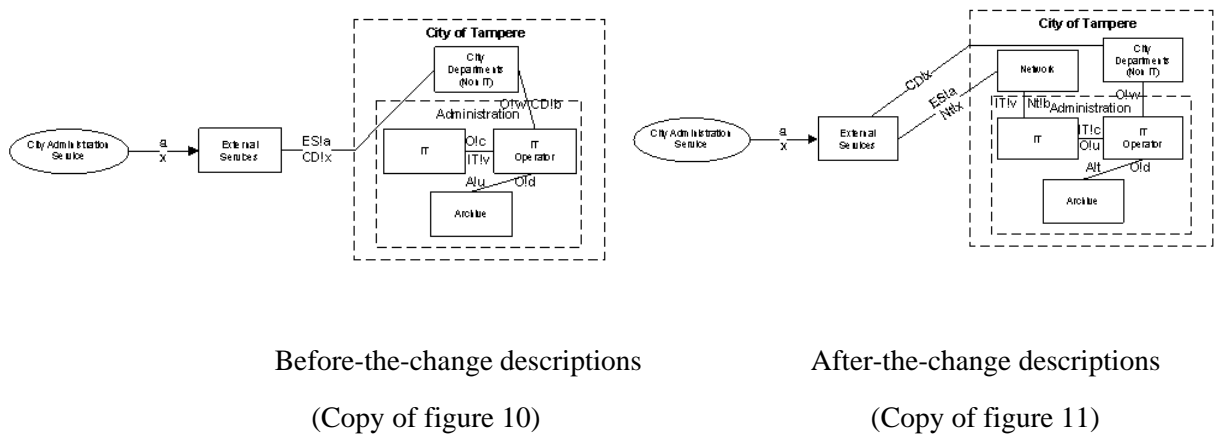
City of Tampere

City Administration Service

a
x

External Services

ES!a
CD!x

City Departments (Non IT)

OI!w
CD!b

Administration

IT

OI!c
IT!y

IT Operator

A!u
OI!d

Archive

City of Tampere

City Administration Service

a
x

External Services

CD!x
ES!a
Nt!x

Network

City Departments (Non IT)

OI!w

IT!y
Nt!b

Administration

IT

IT!c
OI!u

IT Operator

A!t
OI!d

Archive

Before-the-change descriptions
(Copy of figure 10)

After-the-change descriptions
(Copy of figure 11)